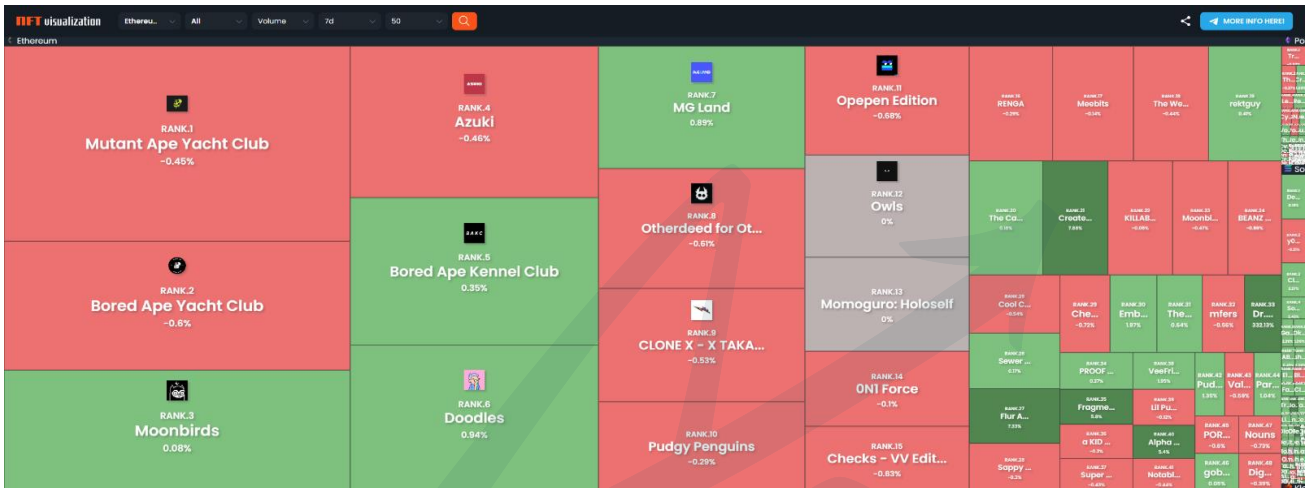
NFT visualization Ethereu... All Volume 7d 50

MORE INFO HERE!

Ethereum

RANK.1
Mutant Ape Yacht Club
-0.45%

RANK.2
Bored Ape Yacht Club
-0.6%

RANK.3
Moonbirds
0.08%

RANK.4
Azuki
-0.46%

RANK.5
Bored Ape Kennel Club
0.35%

RANK.6
Doodles
0.94%

RANK.7
MG Land
0.89%

RANK.8
Otherdeed for Ot...
-0.61%

RANK.9
CLONE X - X TAKA...
-0.53%

RANK.10
Pudgy Penguins
-0.29%

RANK.11
Opepen Edition
-0.68%

RANK.12
Owls
0%

RANK.13
Momoguro: Holoself
0%

RANK.14
0N1 Force
-0.1%

RANK.15
Checks - VV Edit...
-0.83%

RANK.16
RENGA
-0.29%

RANK.17
Meebits
-0.14%

RANK.18
The We...
-0.44%

RANK.19
rektguy
0.4%

RANK.20
The Ca...
0.13%

RANK.21
Create...
7.69%

RANK.22
KILLAB...
-0.09%

RANK.23
Moonbi...
-0.47%

RANK.24
BEANZ ...
-0.99%

RANK.25
Cool C...
-0.54%

RANK.26
Sewer ...
0.1%

RANK.27
Flur A...
7.33%

RANK.28
Sappy ...

RANK.29
Che...
-0.75%

RANK.30
Emb...
1.87%

RANK.31
The...
0.64%

RANK.32
mfers
-0.56%

RANK.33
Dr...
332.13%

RANK.34
PROOF ...
0.27%

RANK.35
Fragme...
5.6%

RANK.36
a KID ...

RANK.37
Super ...

RANK.38
VeeFri...
1.95%

RANK.39
Lil Pu...

RANK.40
Alpha ...
5.4%

RANK.41
Notabl...

RANK.42
Pud...
1.35%

RANK.43
Val...
-0.58%

RANK.44
Par...
1.04%

RANK.45
POR...
-0.6%

RANK.46
gob...
0.09%

RANK.47
Nouns
-0.73%

RANK.48
Dig...
-0.39%

Po
So